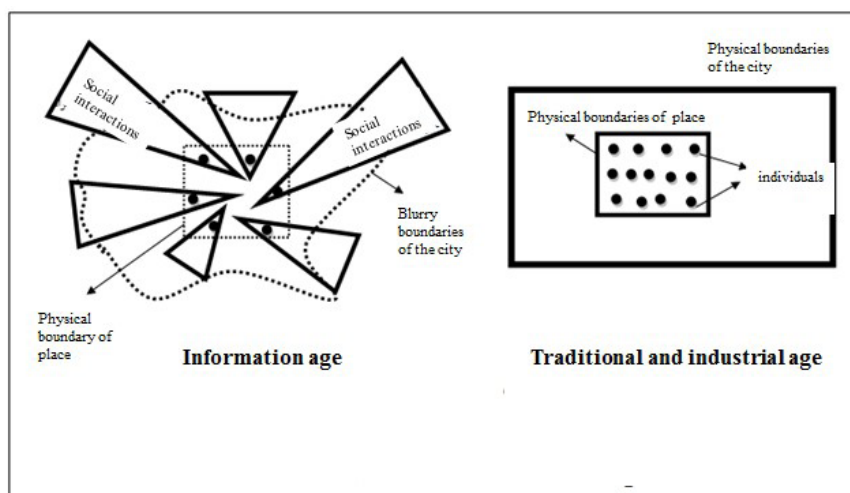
Social interactions

Social interactions

Blurry boundaries of the city

Physical boundary of place

Information age

Physical boundaries of the city

Physical boundaries of place

individuals

Traditional and industrial age